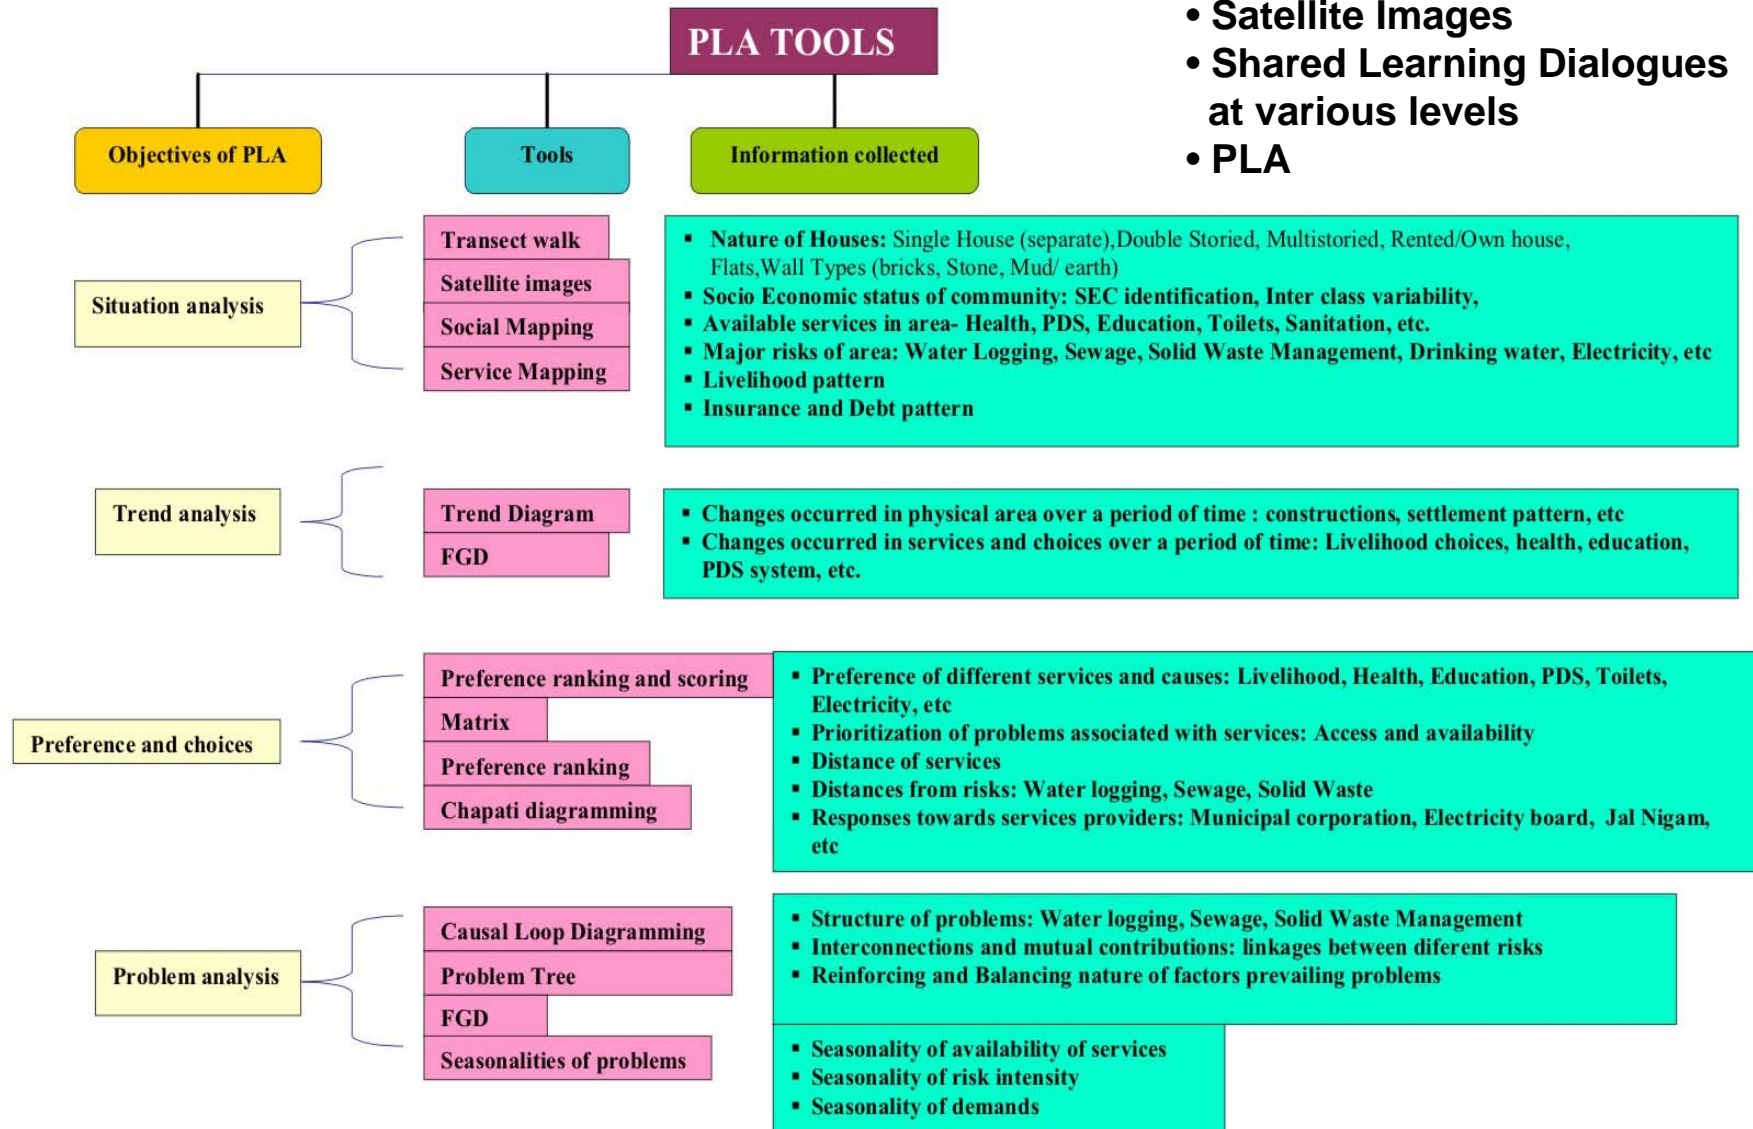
PLA TOOLS

• Satellite Images
• Shared Learning Dialogues at various levels
• PLA

Objectives of PLA

Tools

Information collected

Situation analysis

Transect walk
Satellite images
Social Mapping
Service Mapping

▪ Nature of Houses: Single House (separate),Double Storied, Multistoried, Rented/Own house, Flats,Wall Types (bricks, Stone, Mud/ earth)
▪ Socio Economic status of community: SEC identification, Inter class variability,
▪ Available services in area- Health, PDS, Education, Toilets, Sanitation, etc.
▪ Major risks of area: Water Logging, Sewage, Solid Waste Management, Drinking water, Electricity, etc
▪ Livelihood pattern
▪ Insurance and Debt pattern

Trend analysis

Trend Diagram
FGD

▪ Changes occurred in physical area over a period of time : constructions, settlement pattern, etc
▪ Changes occurred in services and choices over a period of time: Livelihood choices, health, education, PDS system, etc.

Preference and choices

Preference ranking and scoring
Matrix
Preference ranking
Chapati diagramming

▪ Preference of different services and causes: Livelihood, Health, Education, PDS, Toilets, Electricity, etc
▪ Prioritization of problems associated with services: Access and availability
▪ Distance of services
▪ Distances from risks: Water logging, Sewage, Solid Waste
▪ Responses towards services providers: Municipal corporation, Electricity board, Jal Nigam, etc

Problem analysis

Causal Loop Diagramming
Problem Tree
FGD
Seasonalities of problems

▪ Structure of problems: Water logging, Sewage, Solid Waste Management
▪ Interconnections and mutual contributions: linkages between diferent risks
▪ Reinforcing and Balancing nature of factors prevailing problems

▪ Seasonality of availability of services
▪ Seasonality of risk intensity
▪ Seasonality of demands